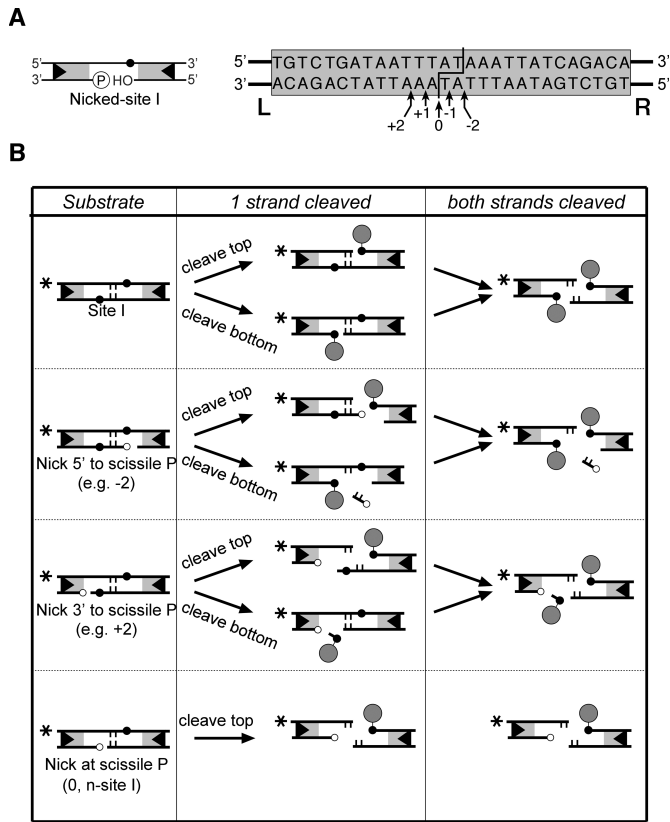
A

5' 3'
3' P HO 5'
Nicked-site I

5' TGTCTGATAATTTATAAATTATCAGACA 3'
3' ACAGACTATTAAATATTTAATAGTCTGT 5'
L R
+2 +1 0 -1 -2

B

| Substrate | 1 strand cleaved | both strands cleaved |
|---|---|---|
| * Site I | cleave top * cleave bottom * | * |
| * Nick 5' to scissile P (e.g. -2) | cleave top * cleave bottom * | * |
| * Nick 3' to scissile P (e.g. +2) | cleave top * cleave bottom * | * |
| * Nick at scissile P (0, n-site I) | cleave top * | * |